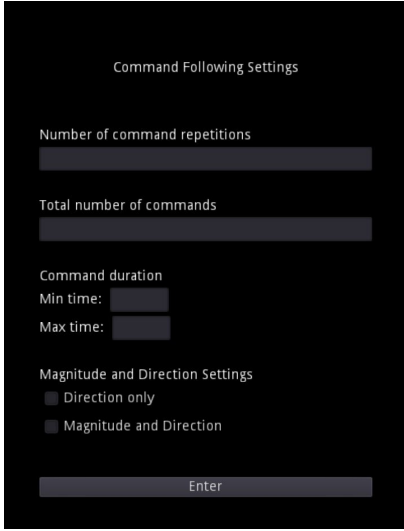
Command Following Settings

Number of command repetitions

Total number of commands

Command duration
Min time:
Max time:

Magnitude and Direction Settings
Direction only
Magnitude and Direction

Enter